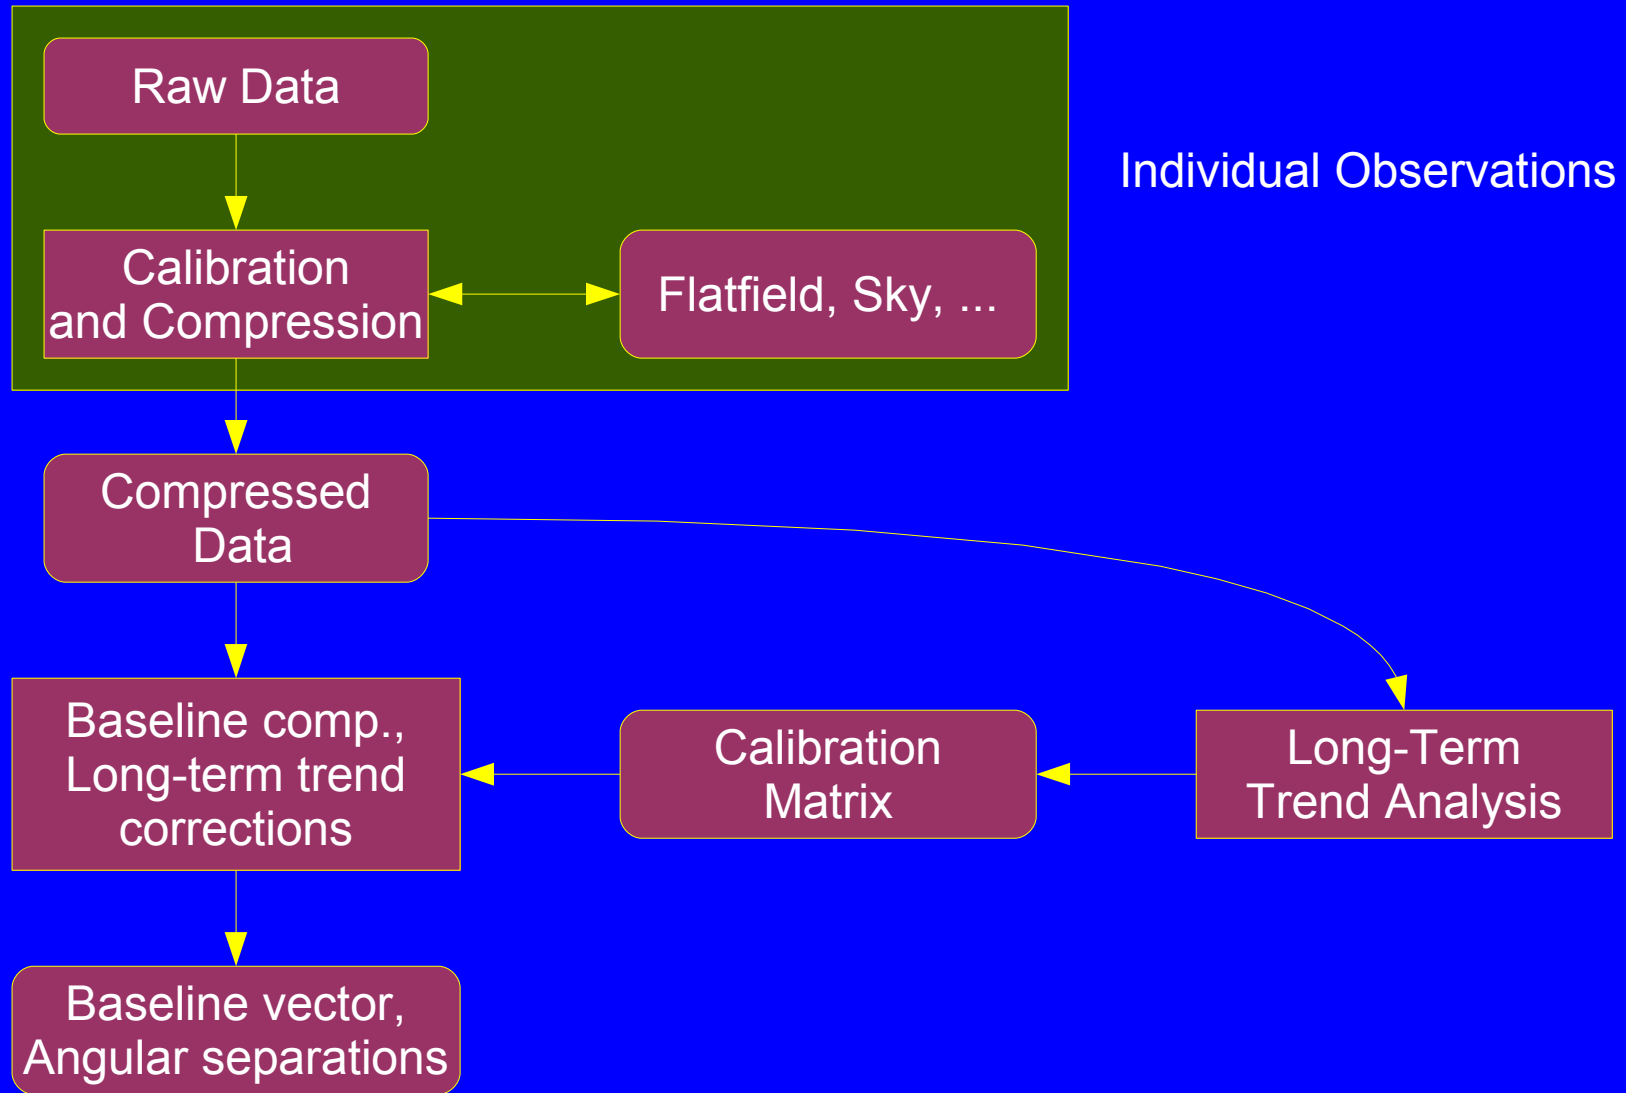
Raw Data

Individual Observations

Calibration and Compression

Flatfield, Sky, ...

Compressed Data

Baseline comp., Long-term trend corrections

Calibration Matrix

Long-Term Trend Analysis

Baseline vector, Angular separations